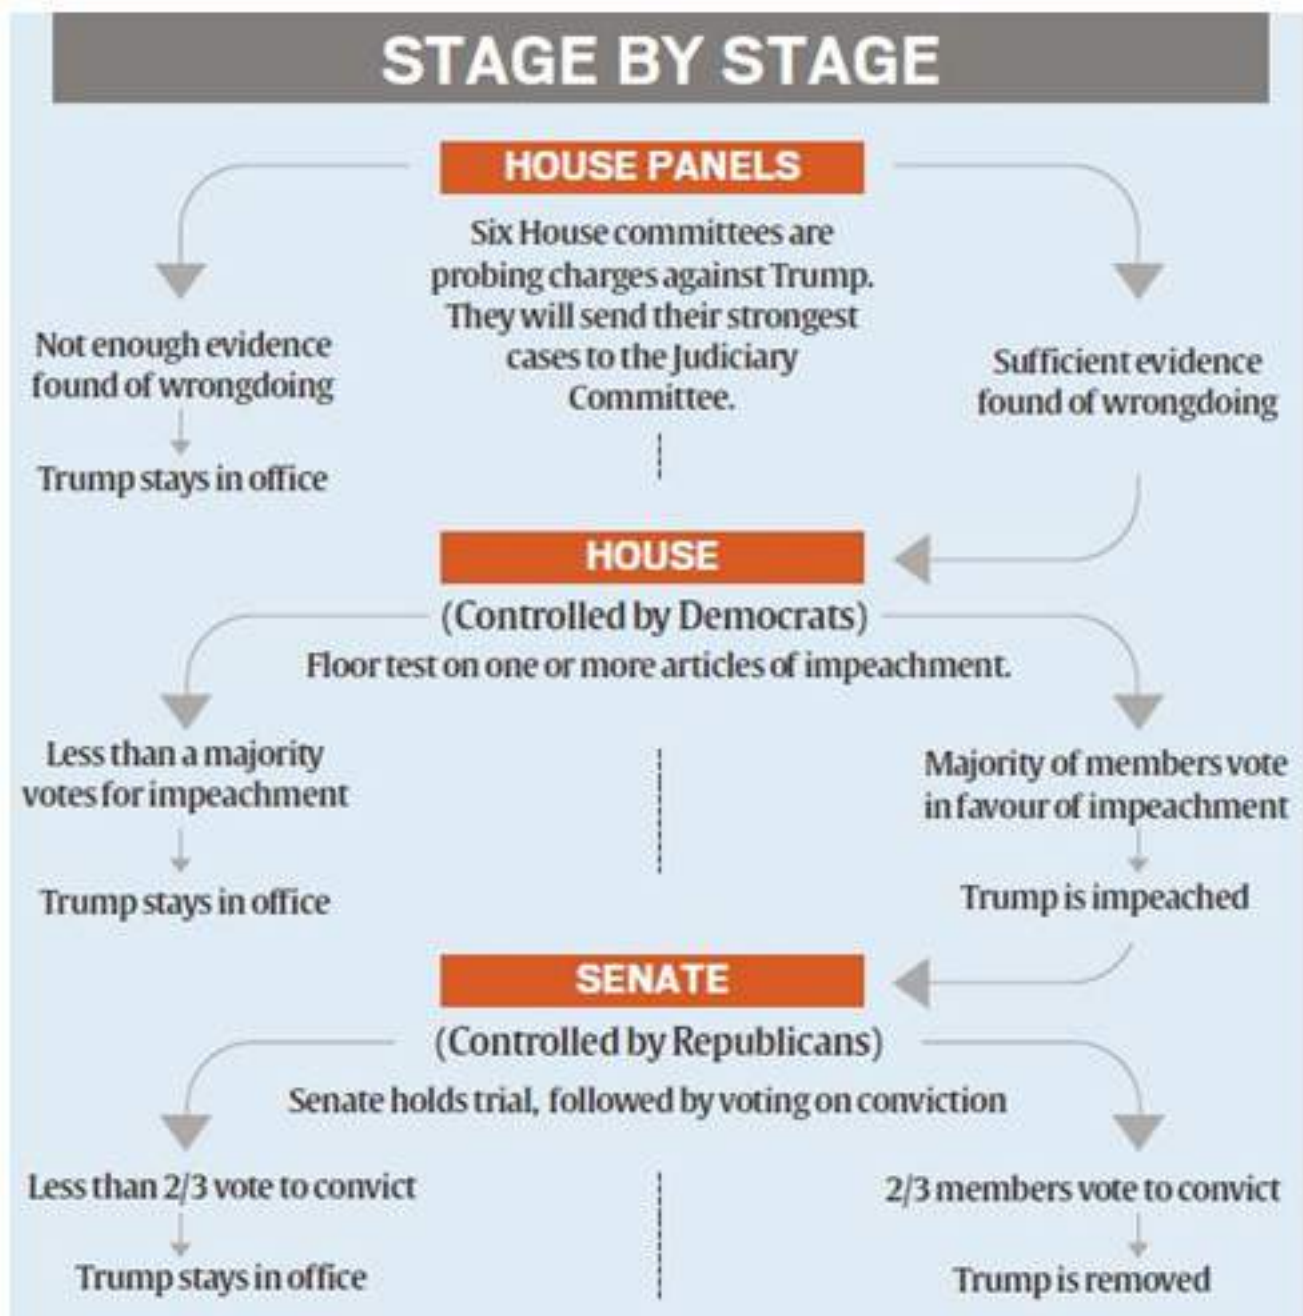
STAGE BY STAGE

HOUSE PANELS

Six House committees are probing charges against Trump. They will send their strongest cases to the Judiciary Committee.

Not enough evidence found of wrongdoing

Trump stays in office

Sufficient evidence found of wrongdoing

HOUSE

(Controlled by Democrats)

Floor test on one or more articles of impeachment.

Less than a majority votes for impeachment

Trump stays in office

Majority of members vote in favour of impeachment

Trump is impeached

SENATE

(Controlled by Republicans)

Senate holds trial, followed by voting on conviction

Less than 2/3 vote to convict

Trump stays in office

2/3 members vote to convict

Trump is removed